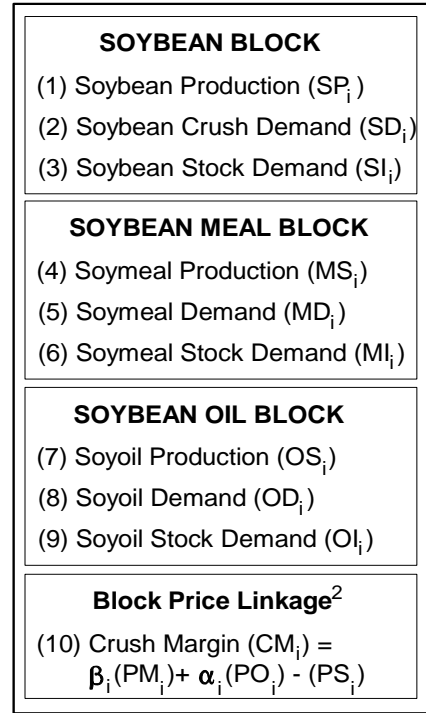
**SOYBEAN BLOCK**

(1) Soybean Production ($SP_i$)

(2) Soybean Crush Demand ($SD_i$)

(3) Soybean Stock Demand ($SI_i$)

**SOYBEAN MEAL BLOCK**

(4) Soymeal Production ($MS_i$)

(5) Soymeal Demand ($MD_i$)

(6) Soymeal Stock Demand ($MI_i$)

**SOYBEAN OIL BLOCK**

(7) Soyoil Production ($OS_i$)

(8) Soyoil Demand ($OD_i$)

(9) Soyoil Stock Demand ($OI_i$)

**Block Price Linkage**$^2$

(10) Crush Margin ($CM_i$) = $\beta_i(PM_i) + \alpha_i(PO_i) - (PS_i)$